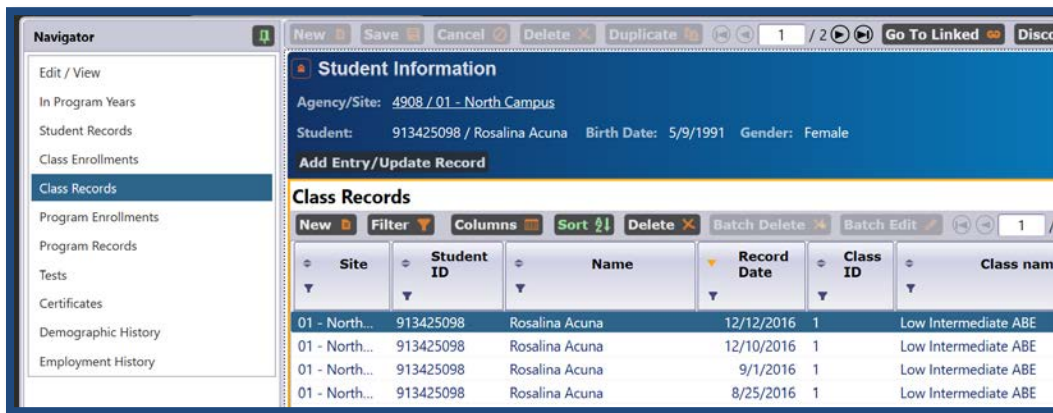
Navigator

Edit / View
In Program Years
Student Records
Class Enrollments
Class Records
Program Enrollments
Program Records
Tests
Certificates
Demographic History
Employment History

New Save Cancel Delete Duplicate 1 / 2 Go To Linked Disc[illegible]

Student Information

Agency/Site: 4908 / 01 - North Campus

Student: 913425098 / Rosalina Acuna Birth Date: 5/9/1991 Gender: Female

Add Entry/Update Record

Class Records

New Filter Columns Sort Delete Batch Delete Batch Edit 1

| Site | Student ID | Name | Record Date | Class ID | Class nam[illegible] |
|---|---|---|---|---|---|
| 01 - North... | 913425098 | Rosalina Acuna | 12/12/2016 | 1 | Low Intermediate ABE |
| 01 - North... | 913425098 | Rosalina Acuna | 12/10/2016 | 1 | Low Intermediate ABE |
| 01 - North... | 913425098 | Rosalina Acuna | 9/1/2016 | 1 | Low Intermediate ABE |
| 01 - North... | 913425098 | Rosalina Acuna | 8/25/2016 | 1 | Low Intermediate ABE |